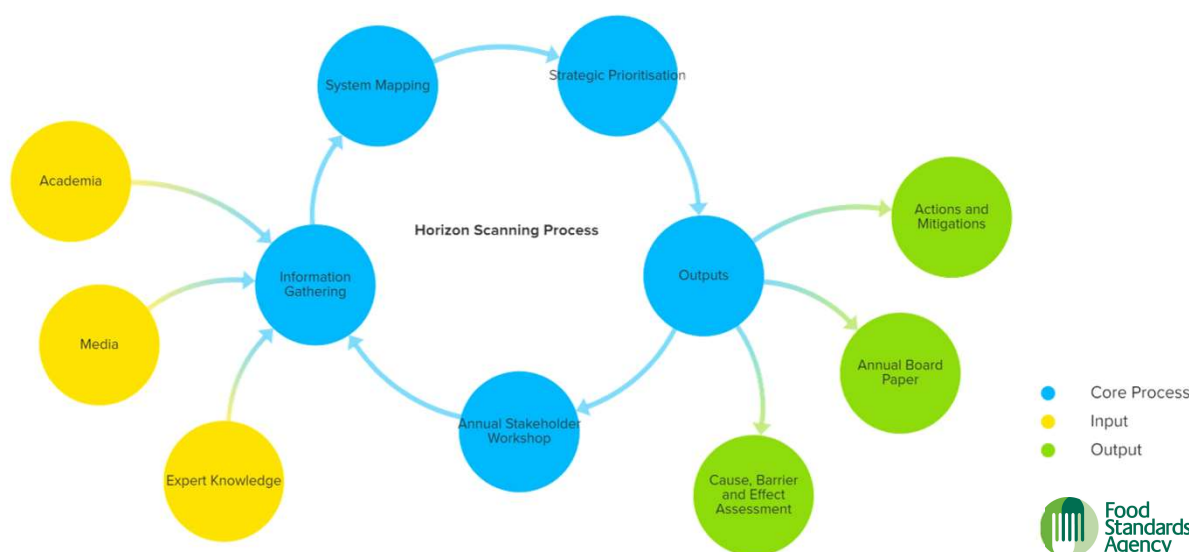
Horizon Scanning Process

System Mapping

Strategic Prioritisation

Outputs

Annual Stakeholder Workshop

Information Gathering

Academia

Media

Expert Knowledge

Actions and Mitigations

Annual Board Paper

Cause, Barrier and Effect Assessment

Core Process
Input
Output

Food Standards Agency